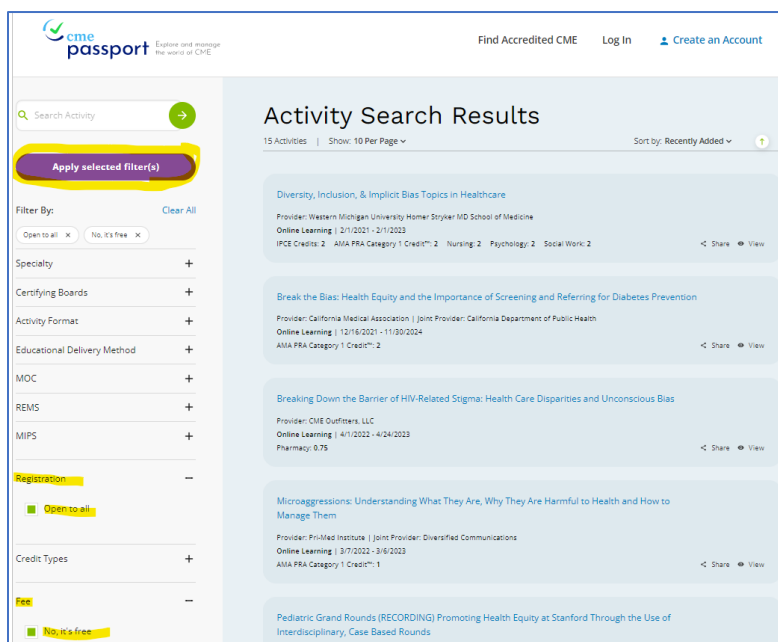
cme passport Explore and manage the world of CME

Find Accredited CME Log In Create an Account

Search Activity

Apply selected filter(s)

Filter By: Clear All

Open to all ×
No, it's free ×

Specialty +
Certifying Boards +
Activity Format +
Educational Delivery Method +
MOC +
REMS +
MIPS +
Registration −
Open to all
Credit Types +
Fee −
No, it's free

Activity Search Results

15 Activities | Show: 10 Per Page

Sort by: Recently Added

Diversity, Inclusion, & Implicit Bias Topics in Healthcare
Provider: Western Michigan University Homer Stryker MD School of Medicine
Online Learning | 2/1/2021 - 2/1/2023
IPCE Credits: 2 AMA PRA Category 1 Credit™: 2 Nursing: 2 Psychology: 2 Social Work: 2
Share View

Break the Bias: Health Equity and the Importance of Screening and Referring for Diabetes Prevention
Provider: California Medical Association | Joint Provider: California Department of Public Health
Online Learning | 12/16/2021 - 11/30/2024
AMA PRA Category 1 Credit™: 2
Share View

Breaking Down the Barrier of HIV-Related Stigma: Health Care Disparities and Unconscious Bias
Provider: CME Outfitters, LLC
Online Learning | 4/1/2022 - 4/24/2023
Pharmacy: 0.75
Share View

Microaggressions: Understanding What They Are, Why They Are Harmful to Health and How to Manage Them
Provider: Pri-Med Institute | Joint Provider: Diversified Communications
Online Learning | 3/7/2022 - 3/6/2023
AMA PRA Category 1 Credit™: 1
Share View

Pediatric Grand Rounds (RECORDING) Promoting Health Equity at Stanford Through the Use of Interdisciplinary, Case Based Rounds